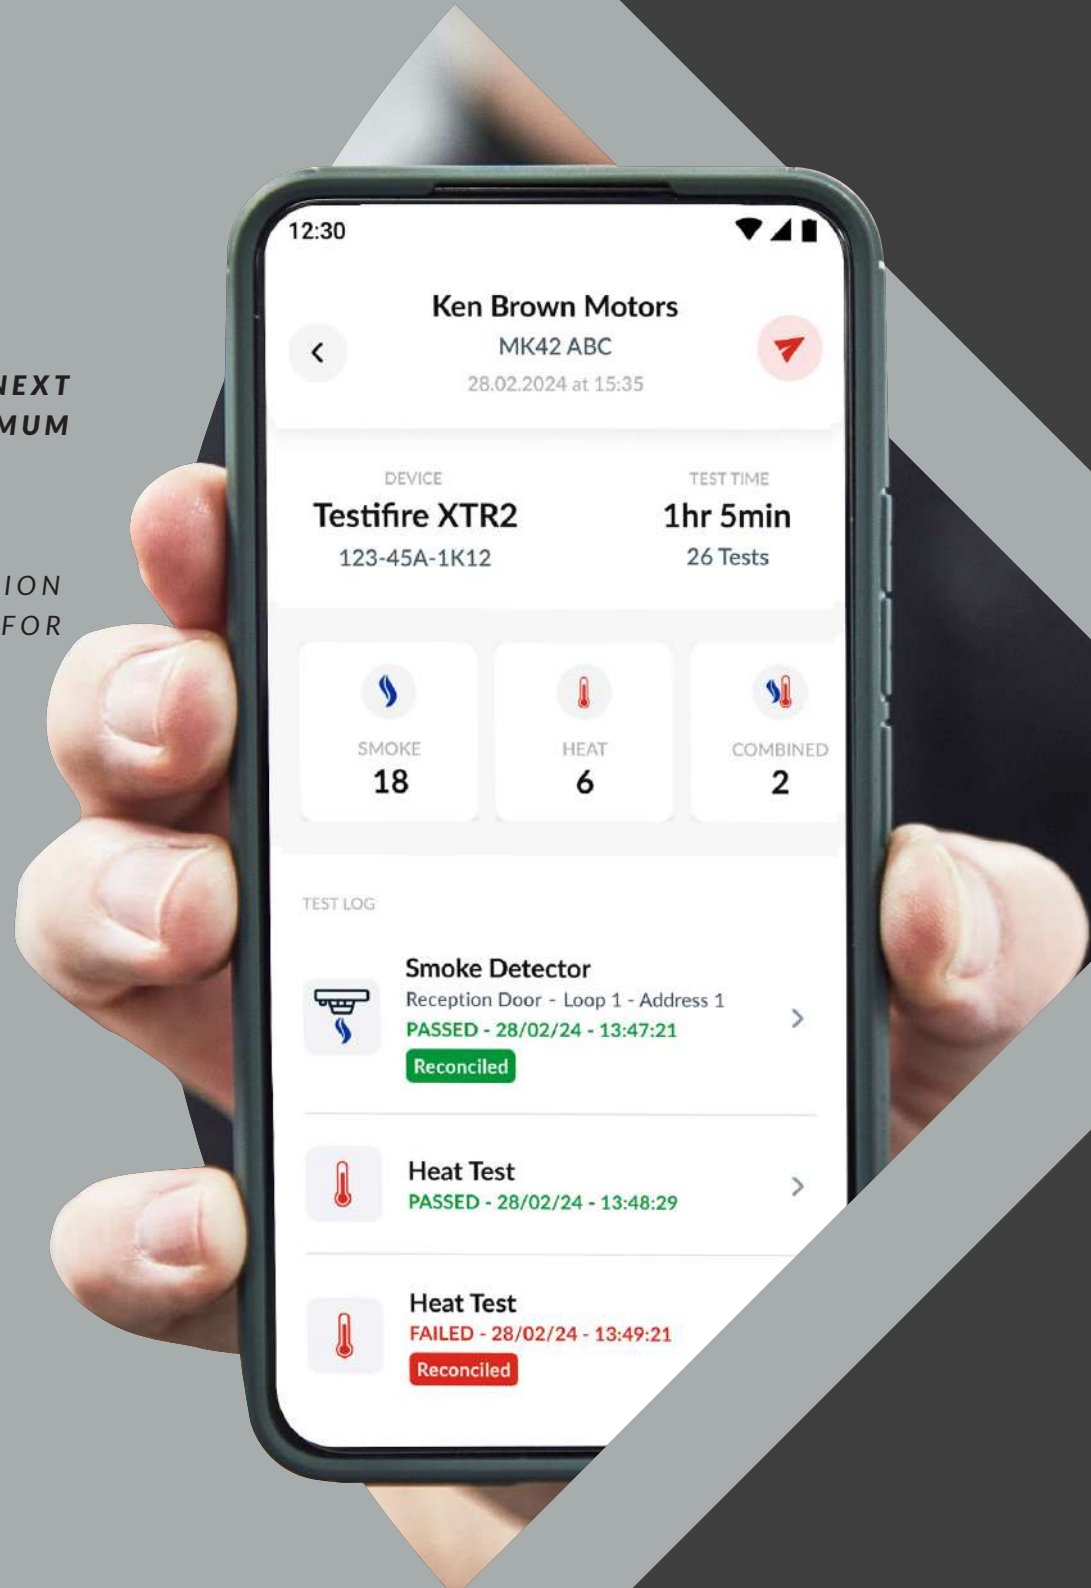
NEXT
MUM

ION
FOR

12:30

Ken Brown Motors
MK42 ABC
28.02.2024 at 15:35

DEVICE
Testifire XTR2
123-45A-1K12

TEST TIME
1hr 5min
26 Tests

SMOKE
18

HEAT
6

COMBINED
2

TEST LOG

Smoke Detector
Reception Door - Loop 1 - Address 1
PASSED - 28/02/24 - 13:47:21
Reconciled

Heat Test
PASSED - 28/02/24 - 13:48:29

Heat Test
FAILED - 28/02/24 - 13:49:21
Reconciled